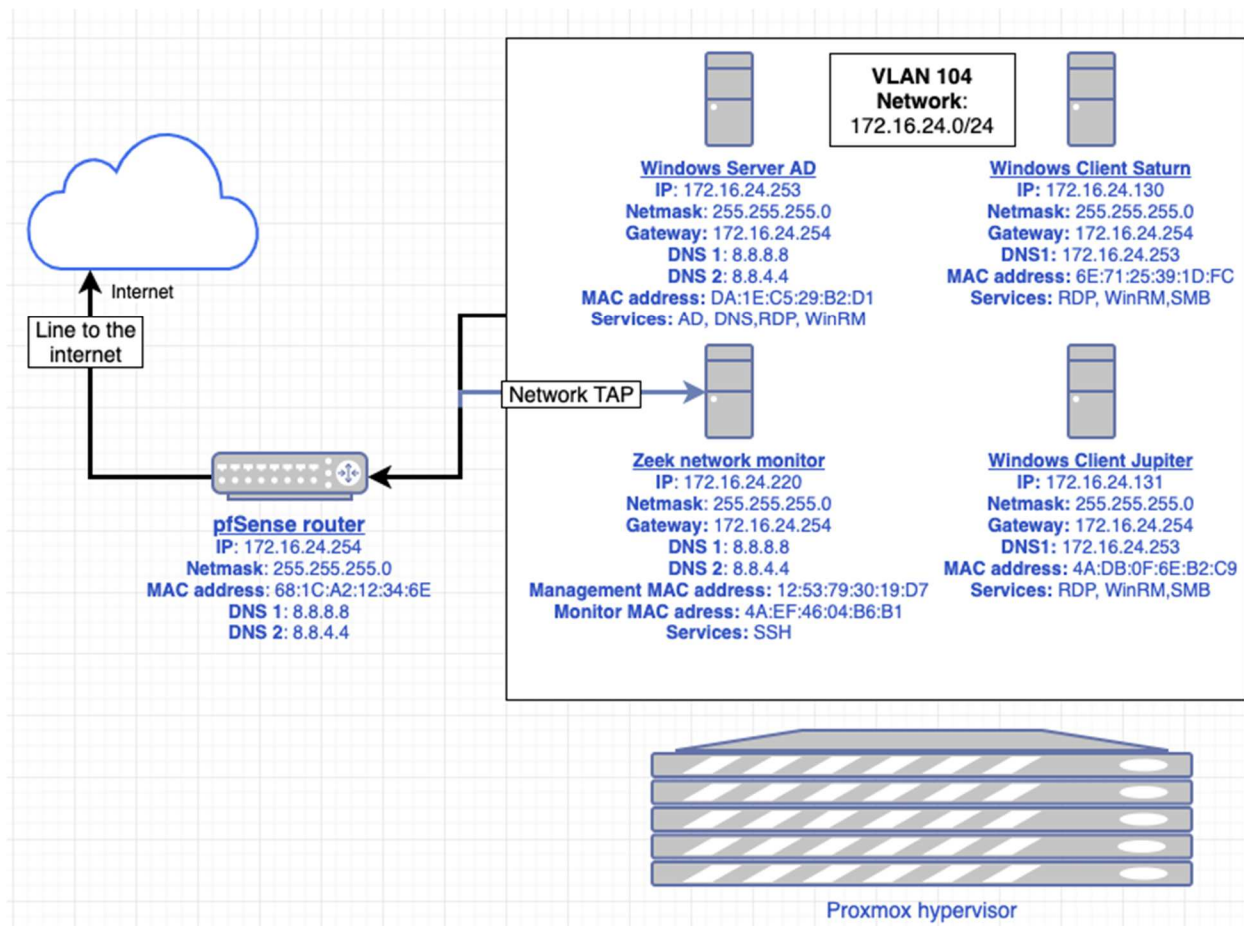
Internet

Line to the internet

pfSense router
IP: 172.16.24.254
Netmask: 255.255.255.0
MAC address: 68:1C:A2:12:34:6E
DNS 1: 8.8.8.8
DNS 2: 8.8.4.4

VLAN 104
Network:
172.16.24.0/24

Windows Server AD
IP: 172.16.24.253
Netmask: 255.255.255.0
Gateway: 172.16.24.254
DNS 1: 8.8.8.8
DNS 2: 8.8.4.4
MAC address: DA:1E:C5:29:B2:D1
Services: AD, DNS,RDP, WinRM

Windows Client Saturn
IP: 172.16.24.130
Netmask: 255.255.255.0
Gateway: 172.16.24.254
DNS1: 172.16.24.253
MAC address: 6E:71:25:39:1D:FC
Services: RDP, WinRM,SMB

Network TAP

Zeek network monitor
IP: 172.16.24.220
Netmask: 255.255.255.0
Gateway: 172.16.24.254
DNS 1: 8.8.8.8
DNS 2: 8.8.4.4
Management MAC address: 12:53:79:30:19:D7
Monitor MAC adress: 4A:EF:46:04:B6:B1
Services: SSH

Windows Client Jupiter
IP: 172.16.24.131
Netmask: 255.255.255.0
Gateway: 172.16.24.254
DNS1: 172.16.24.253
MAC address: 4A:DB:0F:6E:B2:C9
Services: RDP, WinRM,SMB

Proxmox hypervisor